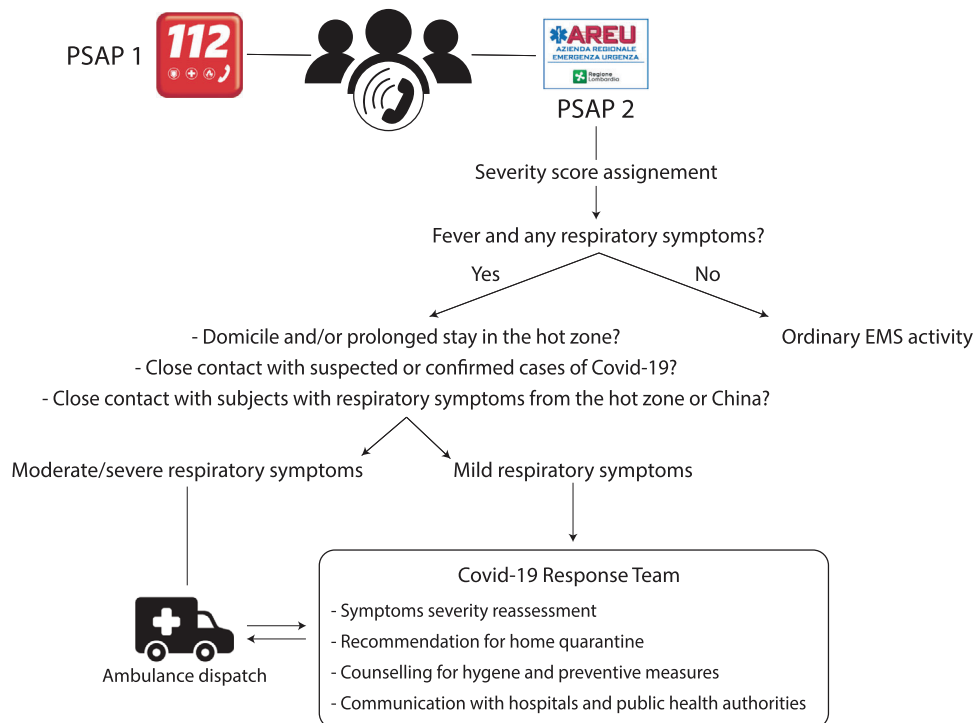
PSAP 1

112

AREU
AZIENDA REGIONALE EMERGENZA URGENZA
Regione Lombardia

PSAP 2

Severity score assignement

Fever and any respiratory symptoms?

Yes

No

- Domicile and/or prolonged stay in the hot zone?
- Close contact with suspected or confirmed cases of Covid-19?
- Close contact with subjects with respiratory symptoms from the hot zone or China?

Ordinary EMS activity

Moderate/severe respiratory symptoms

Mild respiratory symptoms

Covid-19 Response Team
- Symptoms severity reassessment
- Recommendation for home quarantine
- Counselling for hygene and preventive measures
- Communication with hospitals and public health authorities

Ambulance dispatch